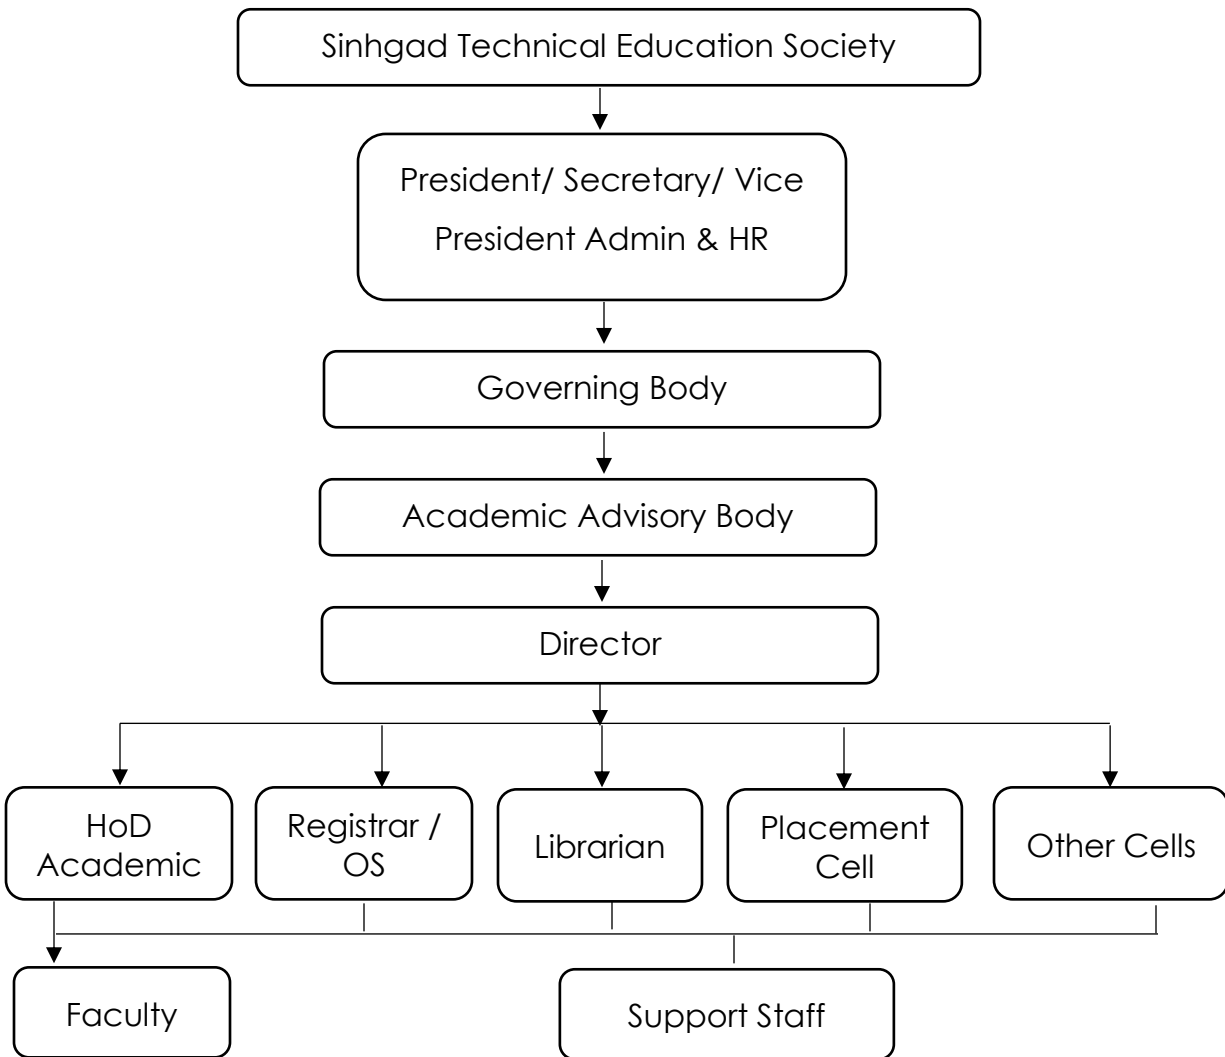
Sinhgad Technical Education Society

President/ Secretary/ Vice President Admin & HR

Governing Body

Academic Advisory Body

Director

HoD Academic

Registrar / OS

Librarian

Placement Cell

Other Cells

Faculty

Support Staff